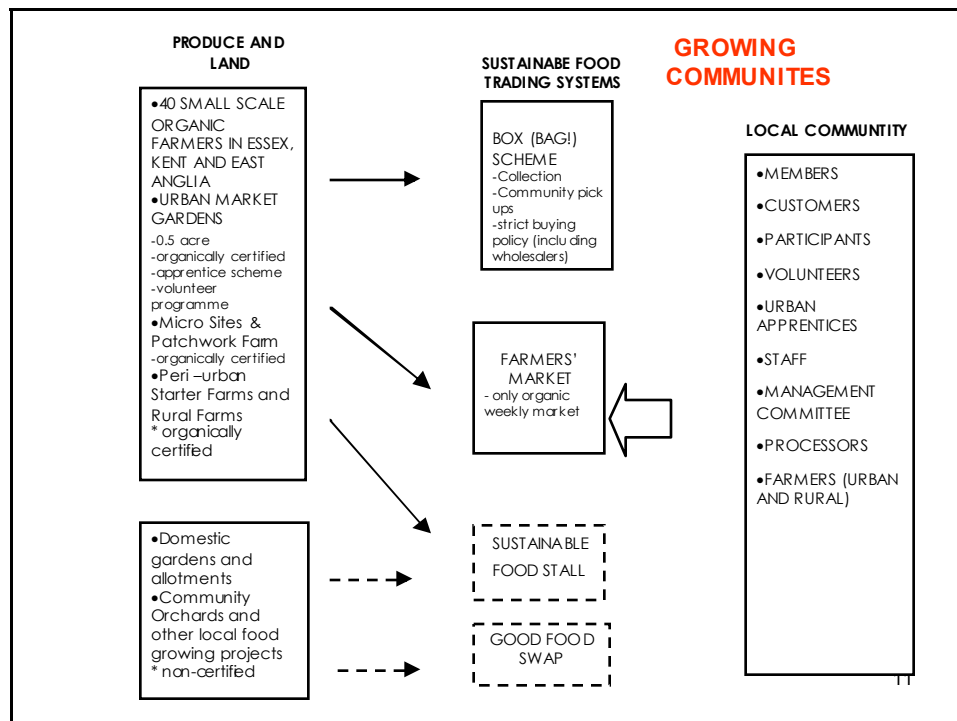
GROWING COMMUNITES

PRODUCE AND LAND

•40 SMALL SCALE ORGANIC FARMERS IN ESSEX, KENT AND EAST ANGLIA
•URBAN MARKET GARDENS
-0.5 acre
-organically certified
-apprentice scheme
-volunteer programme
•Micro Sites & Patchwork Farm
-organically certified
•Peri –urban Starter Farms and Rural Farms
* organically certified

•Domestic gardens and allotments
•Community Orchards and other local food growing projects
* non-certified

SUSTAINABE FOOD TRADING SYSTEMS

BOX (BAG!) SCHEME
-Collection
-Community pick ups
-strict buying policy (including wholesalers)

FARMERS' MARKET
- only organic weekly market

SUSTAINABLE FOOD STALL

GOOD FOOD SWAP

LOCAL COMMUNTITY

•MEMBERS
•CUSTOMERS
•PARTICIPANTS
•VOLUNTEERS
•URBAN APPRENTICES
•STAFF
•MANAGEMENT COMMITTEE
•PROCESSORS
•FARMERS (URBAN AND RURAL)

11